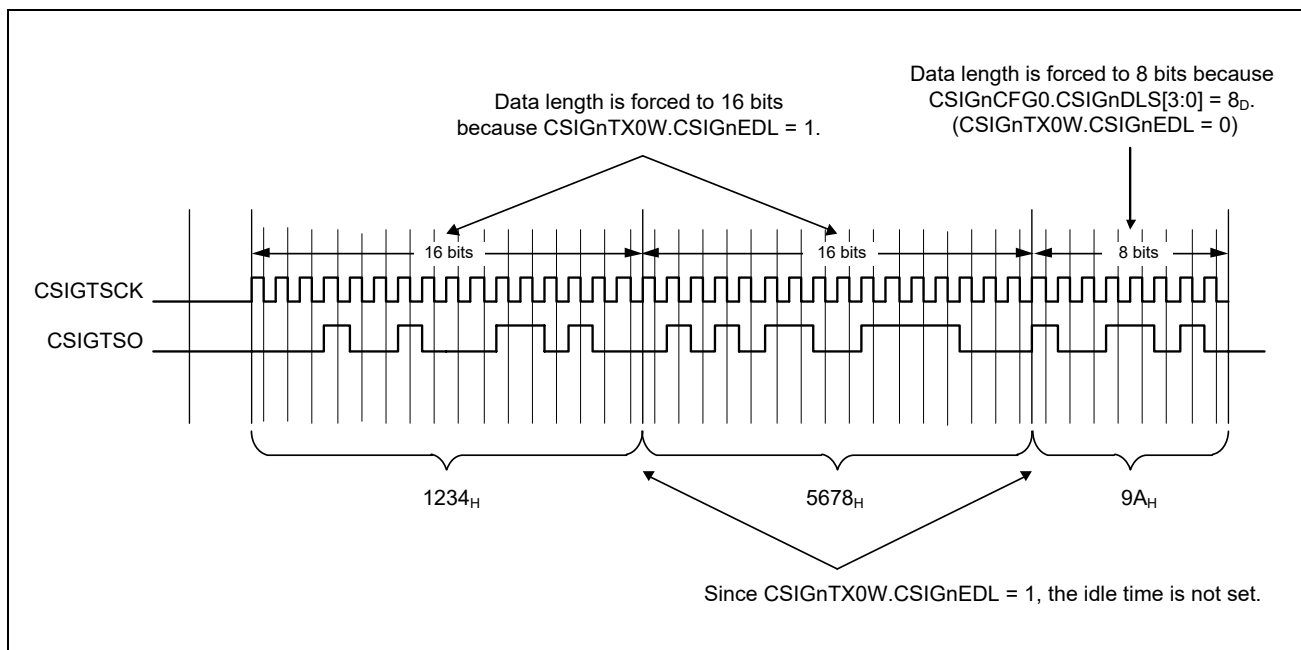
Data length is forced to 16 bits because CSIGnTX0W.CSIGnEDL = 1.

Data length is forced to 8 bits because CSIGnCFG0.CSIGnDLS[3:0] = $8_D$. (CSIGnTX0W.CSIGnEDL = 0)

16 bits

16 bits

8 bits

CSIGTSCK

CSIGTSO

$1234_H$

$5678_H$

$9A_H$

Since CSIGnTX0W.CSIGnEDL = 1, the idle time is not set.